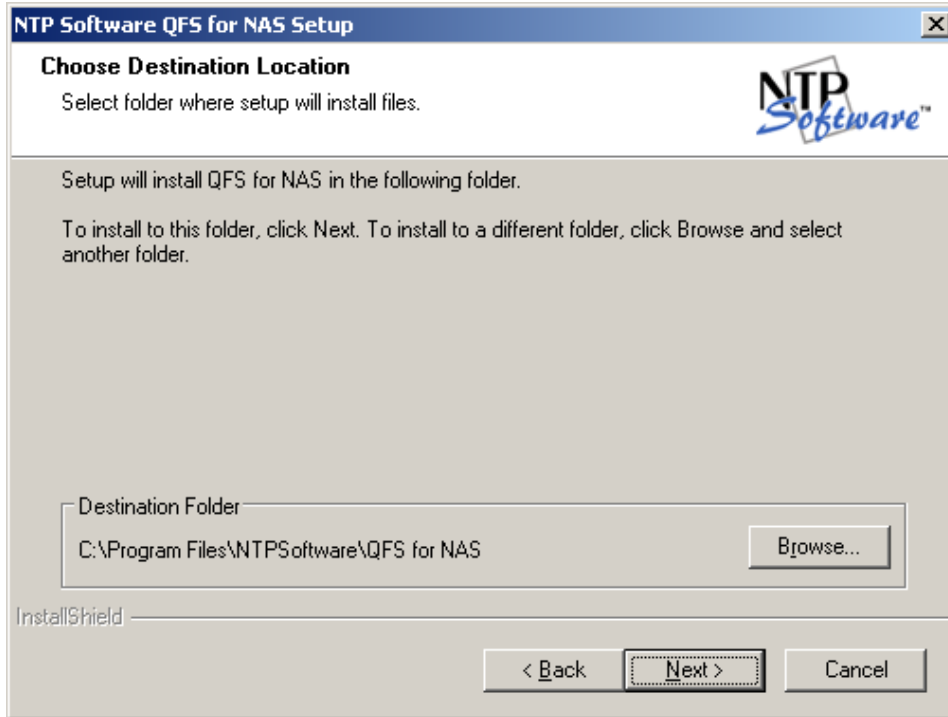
NTP Software QFS for NAS Setup

Choose Destination Location

Select folder where setup will install files.

NTP Software™

Setup will install QFS for NAS in the following folder.

To install to this folder, click Next. To install to a different folder, click Browse and select another folder.

Destination Folder

C:\Program Files\NTPSoftware\QFS for NAS

Browse...

InstallShield

< Back

Next >

Cancel